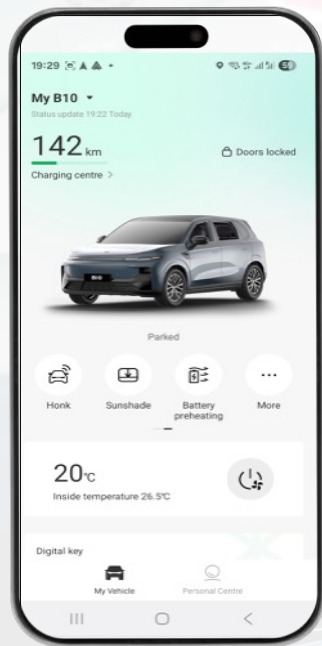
19:29

My B10 ▾
Status update 19:22 Today

142 km
Doors locked
Charging centre >

B10

Parked

Honk
Sunshade
Battery preheating
More

20℃
Inside temperature 26.5℃

Digital key

My Vehicle
Personal Centre